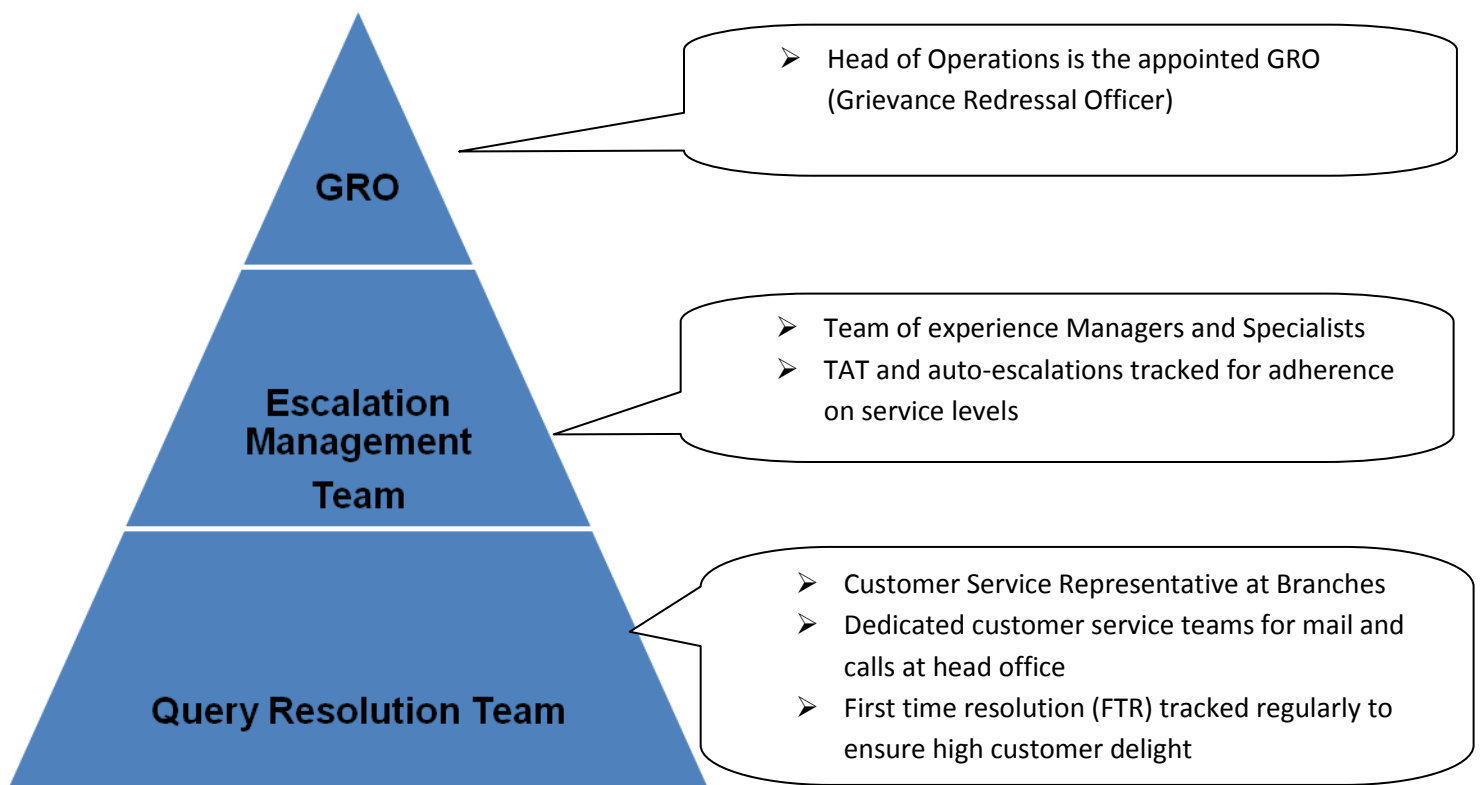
GRO

➢ Head of Operations is the appointed GRO (Grievance Redressal Officer)

Escalation Management Team

➢ Team of experience Managers and Specialists
➢ TAT and auto-escalations tracked for adherence on service levels

Query Resolution Team

➢ Customer Service Representative at Branches
➢ Dedicated customer service teams for mail and calls at head office
➢ First time resolution (FTR) tracked regularly to ensure high customer delight